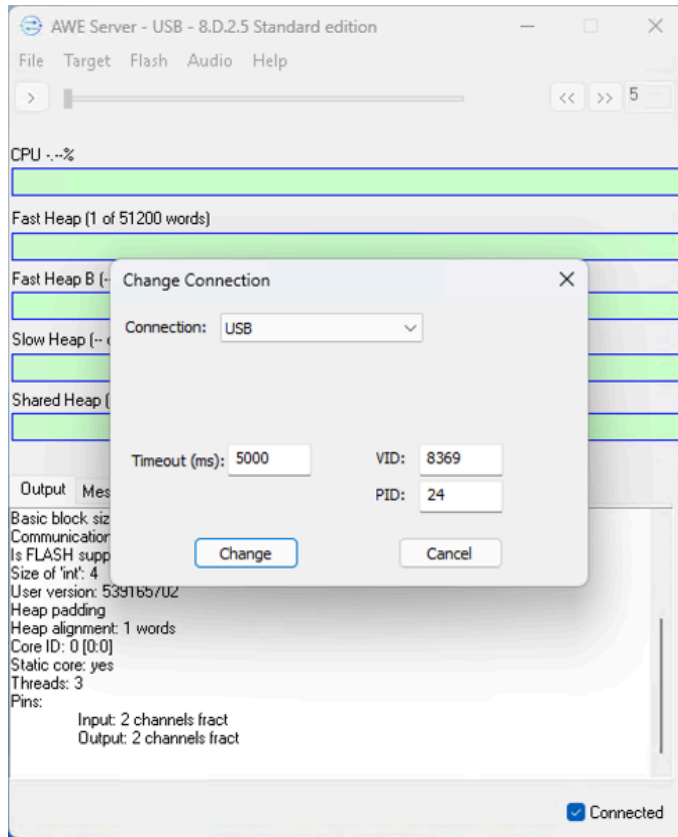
AWE Server - USB - 8.D.2.5 Standard edition

File Target Flash Audio Help

>

<< >> 5

CPU -.--%

Fast Heap (1 of 51200 words)

Fast Heap B (-

Slow Heap (-- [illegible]

Shared Heap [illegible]

Output Mes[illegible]

Basic block siz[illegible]
Communication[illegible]
Is FLASH supp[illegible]
Size of 'int': 4
User version: 539165702
Heap padding
Heap alignment: 1 words
Core ID: 0 [0:0]
Static core: yes
Threads: 3
Pins:
Input: 2 channels fract
Output: 2 channels fract

Change Connection

Connection: USB

Timeout (ms): 5000

VID: 8369

PID: 24

Change

Cancel

Connected